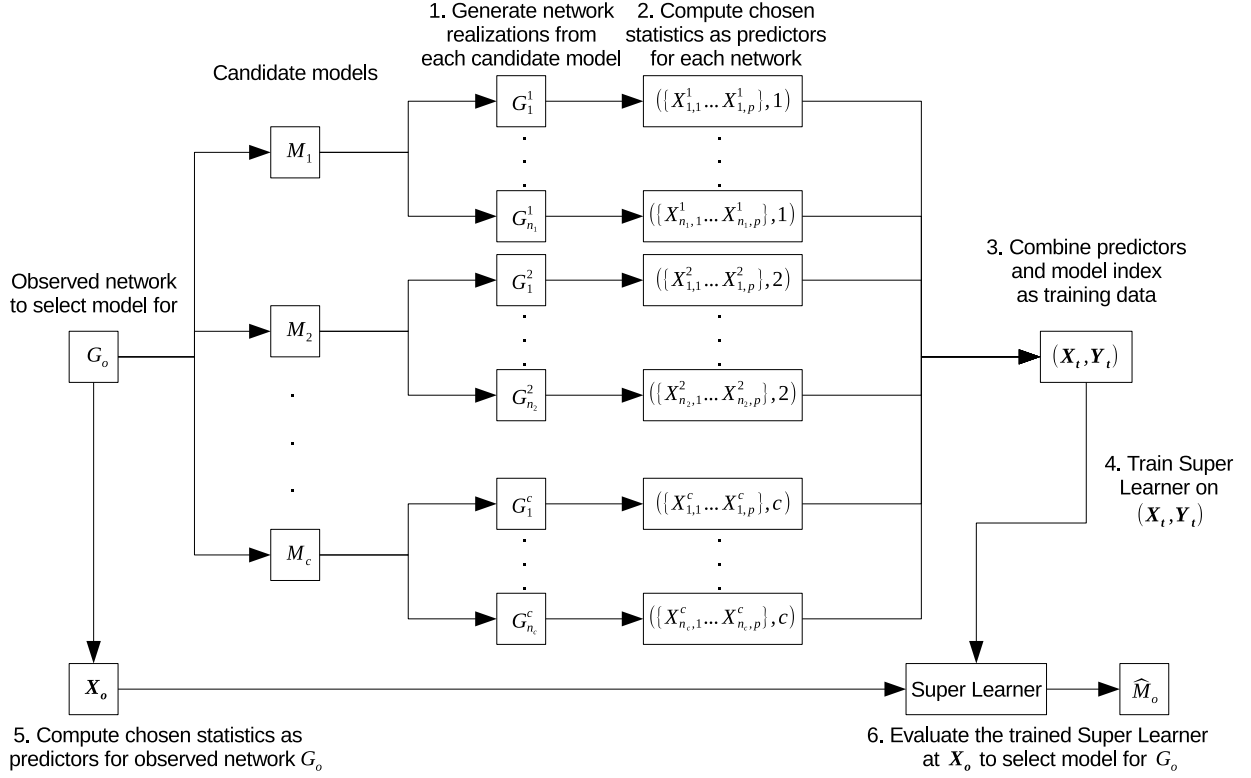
1. Generate network realizations from each candidate model

2. Compute chosen statistics as predictors for each network

Candidate models

$M_1$

$G_1^1$

$(\{X_{1,1}^1 \ldots X_{1,p}^1\}, 1)$

$G_{n_1}^1$

$(\{X_{n_1,1}^1 \ldots X_{n_1,p}^1\}, 1)$

Observed network to select model for

$G_o$

$M_2$

$G_1^2$

$(\{X_{1,1}^2 \ldots X_{1,p}^2\}, 2)$

$G_{n_2}^2$

$(\{X_{n_2,1}^2 \ldots X_{n_2,p}^2\}, 2)$

3. Combine predictors and model index as training data

$(X_t, Y_t)$

4. Train Super Learner on $(X_t, Y_t)$

$M_c$

$G_1^c$

$(\{X_{1,1}^c \ldots X_{1,p}^c\}, c)$

$G_{n_c}^c$

$(\{X_{n_c,1}^c \ldots X_{n_c,p}^c\}, c)$

$X_o$

Super Learner

$\widehat{M}_o$

5. Compute chosen statistics as predictors for observed network $G_o$

6. Evaluate the trained Super Learner at $X_o$ to select model for $G_o$